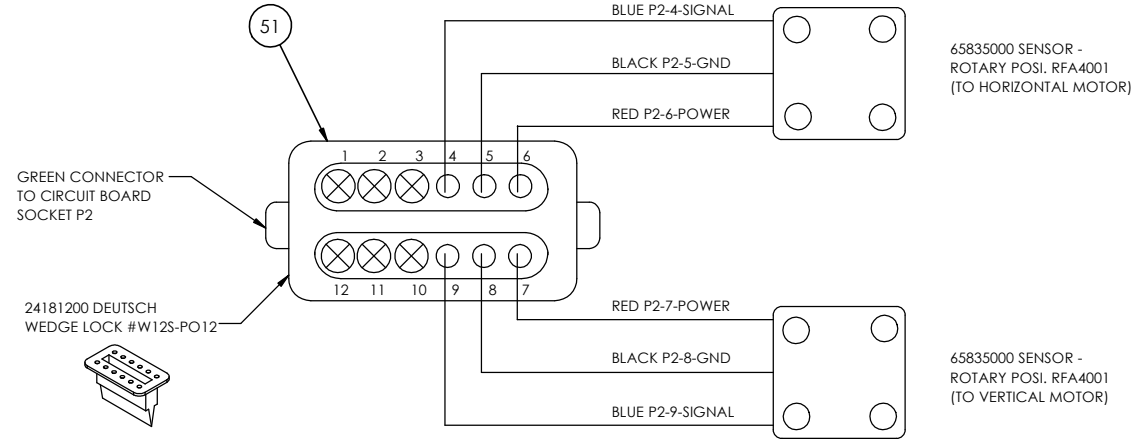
51

BLUE P2-4-SIGNAL

BLACK P2-5-GND

RED P2-6-POWER

65835000 SENSOR - ROTARY POSI. RFA4001 (TO HORIZONTAL MOTOR)

GREEN CONNECTOR TO CIRCUIT BOARD SOCKET P2

1 2 3 4 5 6

12 11 10 9 8 7

24181200 DEUTSCH WEDGE LOCK #W12S-PO12

RED P2-7-POWER

BLACK P2-8-GND

BLUE P2-9-SIGNAL

65835000 SENSOR - ROTARY POSI. RFA4001 (TO VERTICAL MOTOR)